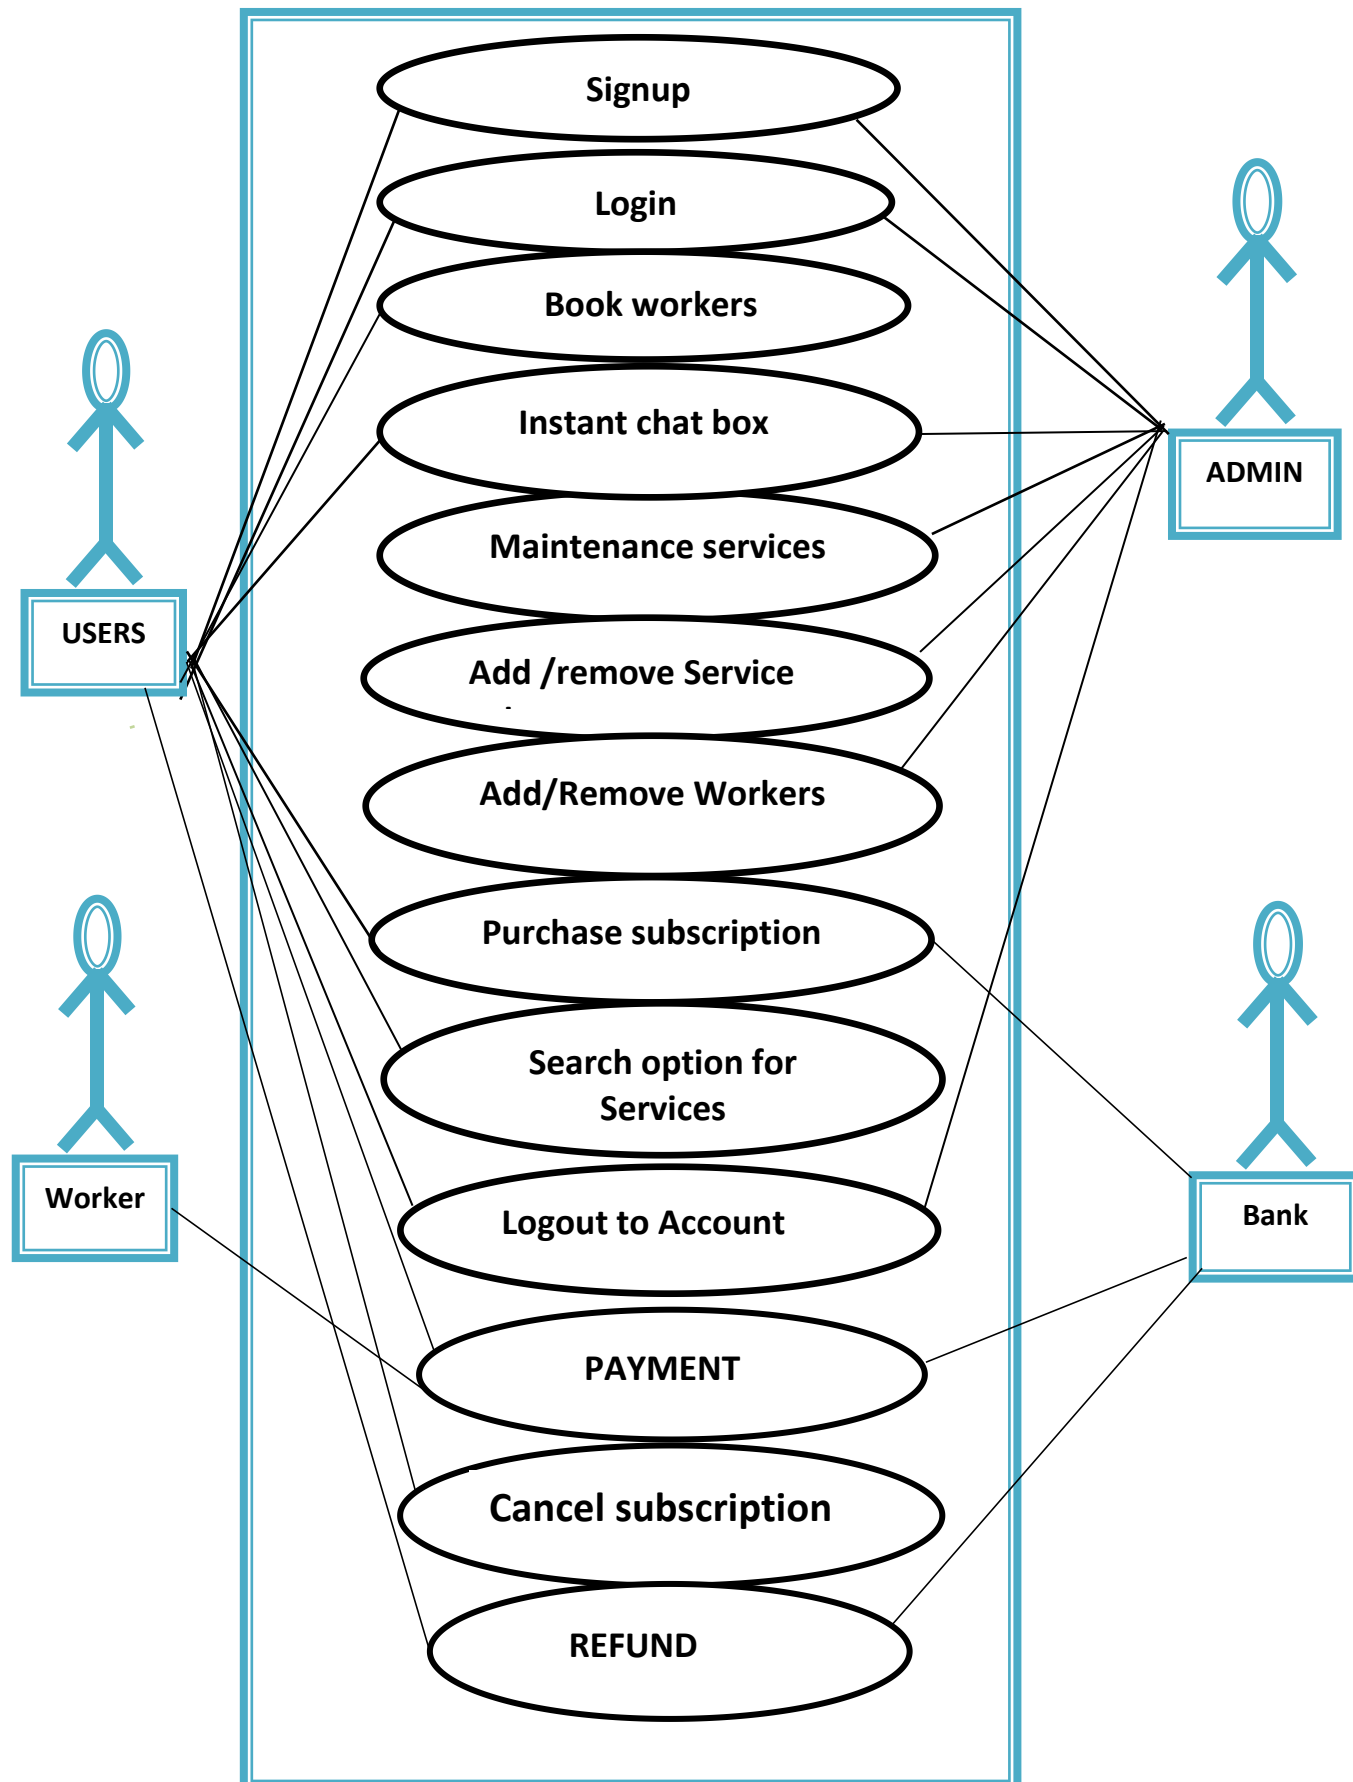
Signup

Login

Book workers

Instant chat box

Maintenance services

Add /remove Service

Add/Remove Workers

Purchase subscription

Search option for Services

Logout to Account

PAYMENT

Cancel subscription

REFUND

USERS

ADMIN

Worker

Bank